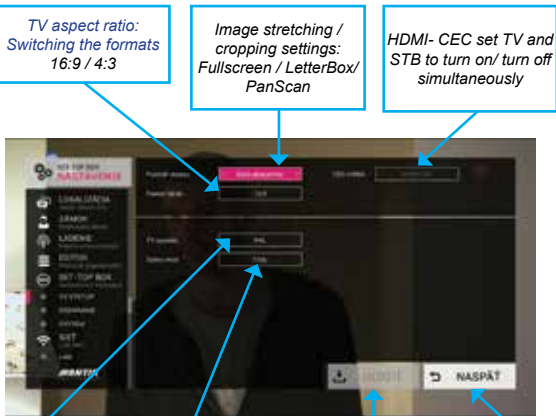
TV aspect ratio: Switching the formats 16:9 / 4:3

Image stretching / cropping settings: Fullscreen / LetterBox/ PanScan

HDMI- CEC set TV and STB to turn on/ turn off simultaneously

NASTAVENIE

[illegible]

16:9

PAL

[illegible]

NASPÄŤ